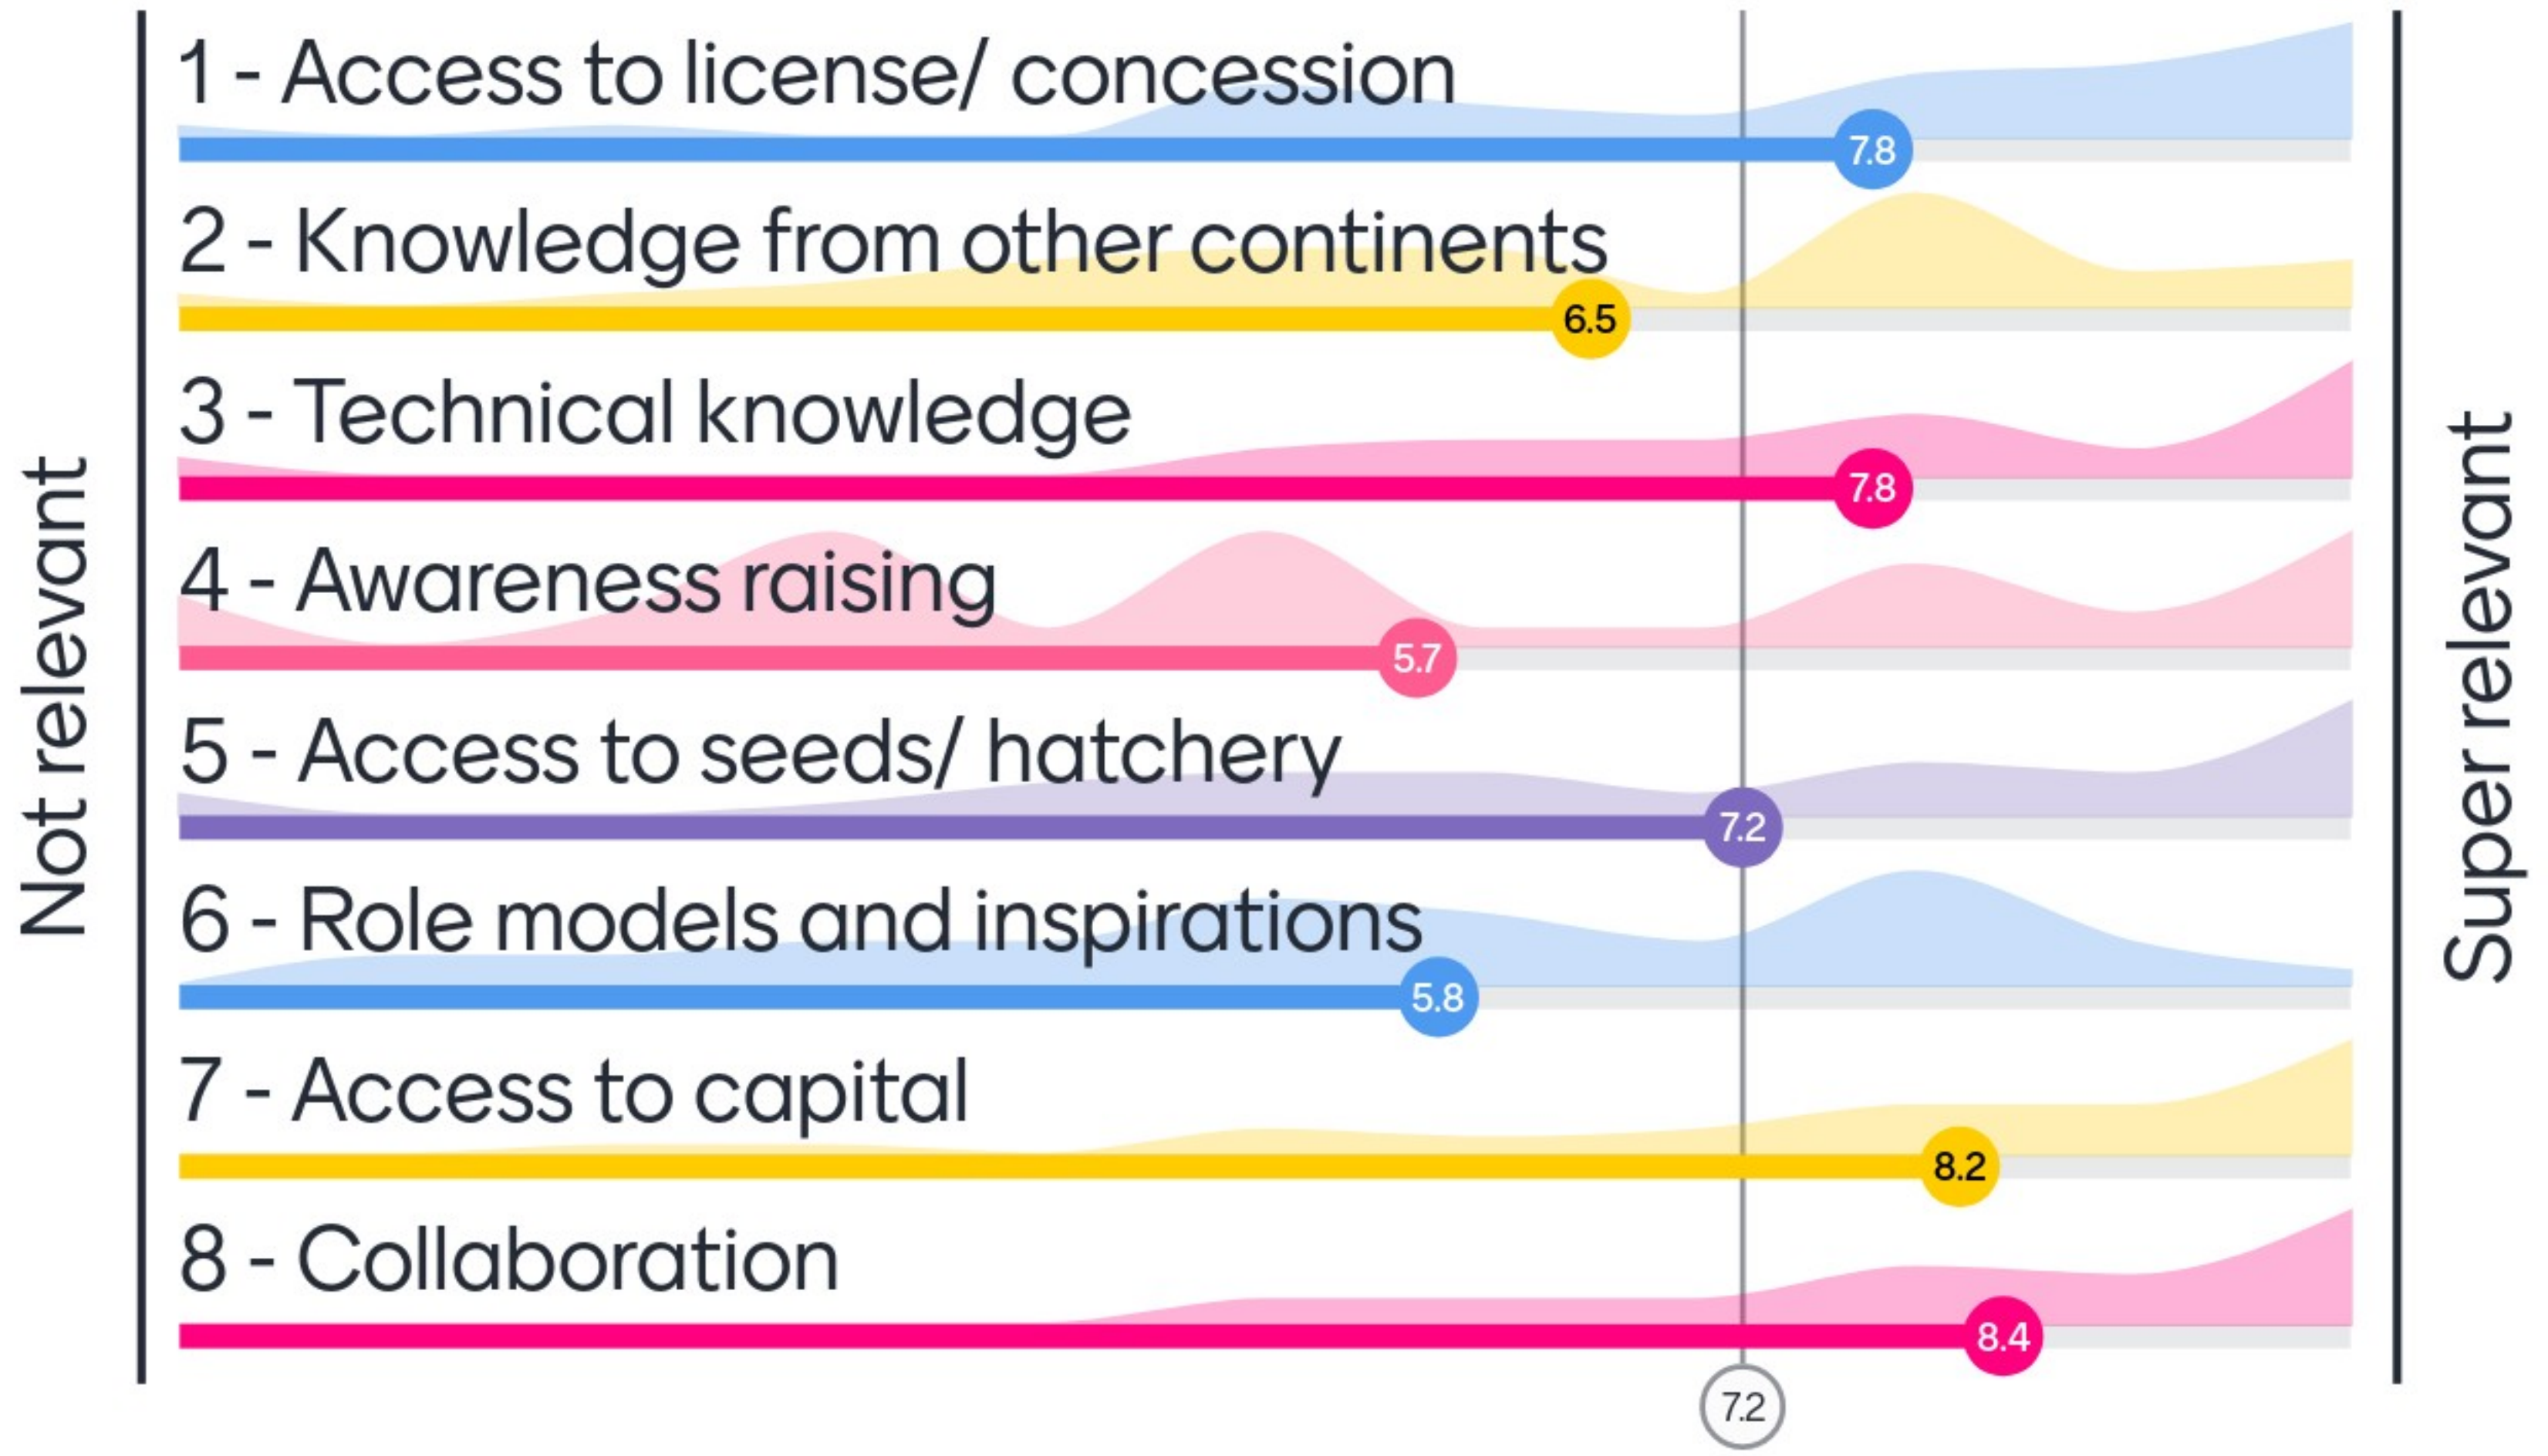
Not relevant

1 - Access to license/ concession
7.8

2 - Knowledge from other continents
6.5

3 - Technical knowledge
7.8

4 - Awareness raising
5.7

5 - Access to seeds/ hatchery
7.2

6 - Role models and inspirations
5.8

7 - Access to capital
8.2

8 - Collaboration
8.4

7.2

Super relevant